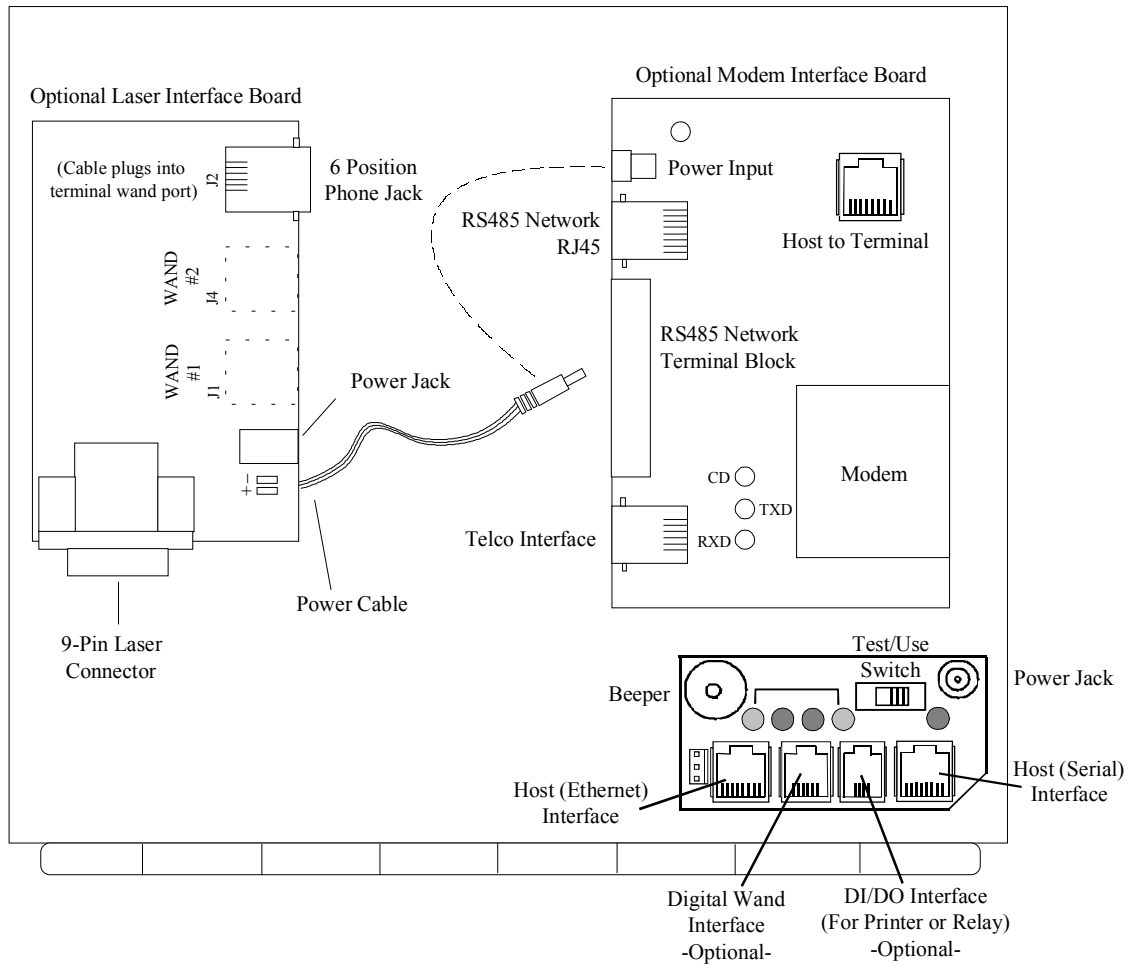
Optional Laser Interface Board

(Cable plugs into terminal wand port)

J2

6 Position Phone Jack

WAND #2

J4

WAND #1

J1

Power Jack

+ −

Power Cable

9-Pin Laser Connector

Optional Modem Interface Board

Power Input

RS485 Network RJ45

Host to Terminal

RS485 Network Terminal Block

Modem

CD

TXD

RXD

Telco Interface

Test/Use Switch

Power Jack

Beeper

Host (Ethernet) Interface

Host (Serial) Interface

Digital Wand Interface -Optional-

DI/DO Interface (For Printer or Relay) -Optional-